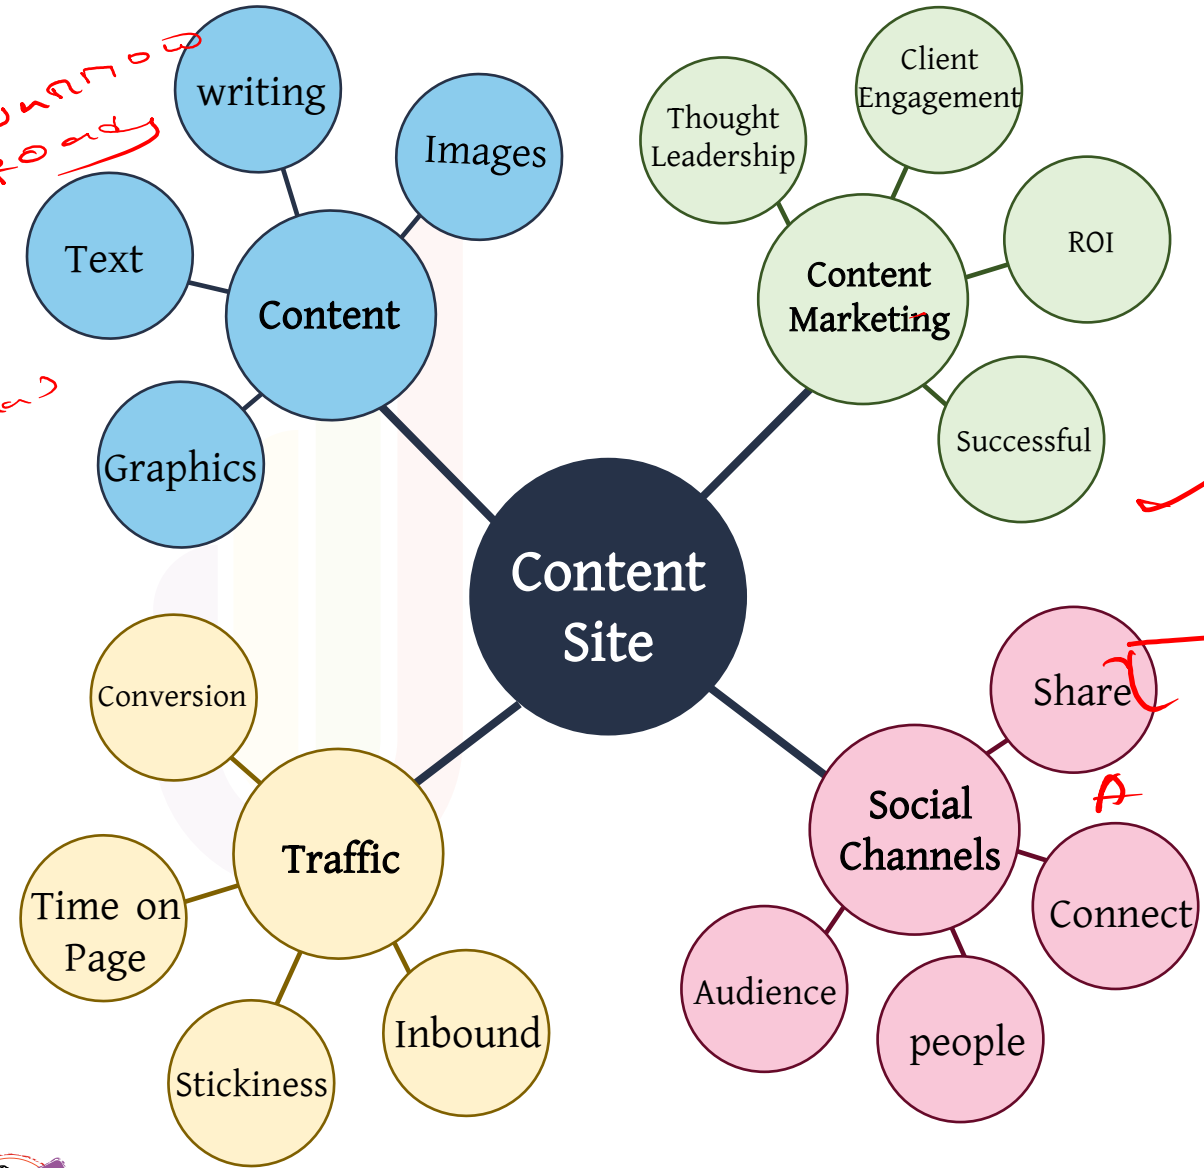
writing

Images

Text

Content

Graphics

Thought Leadership

Client Engagement

ROI

Content Marketing

Successful

Content Site

Conversion

Traffic

Time on Page

Stickiness

Inbound

Share

Social Channels

Connect

Audience

people